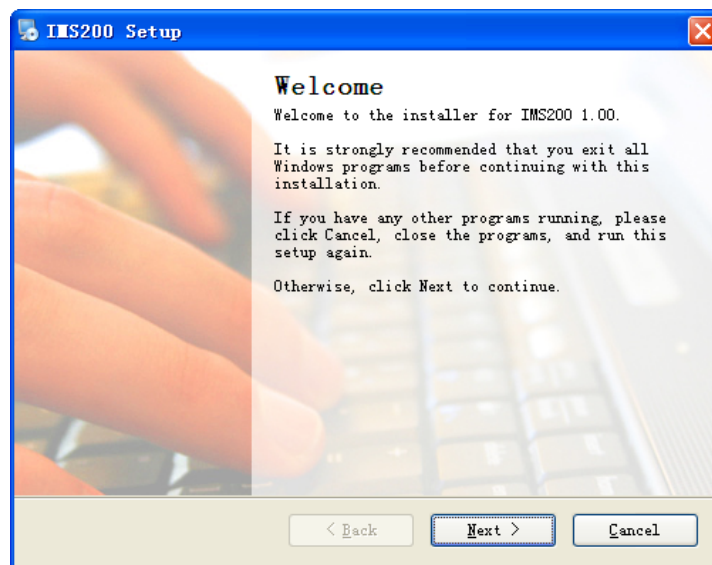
IMS200 Setup

Welcome

Welcome to the installer for IMS200 1.00.

It is strongly recommended that you exit all Windows programs before continuing with this installation.

If you have any other programs running, please click Cancel, close the programs, and run this setup again.

Otherwise, click Next to continue.

< Back
Next >
Cancel